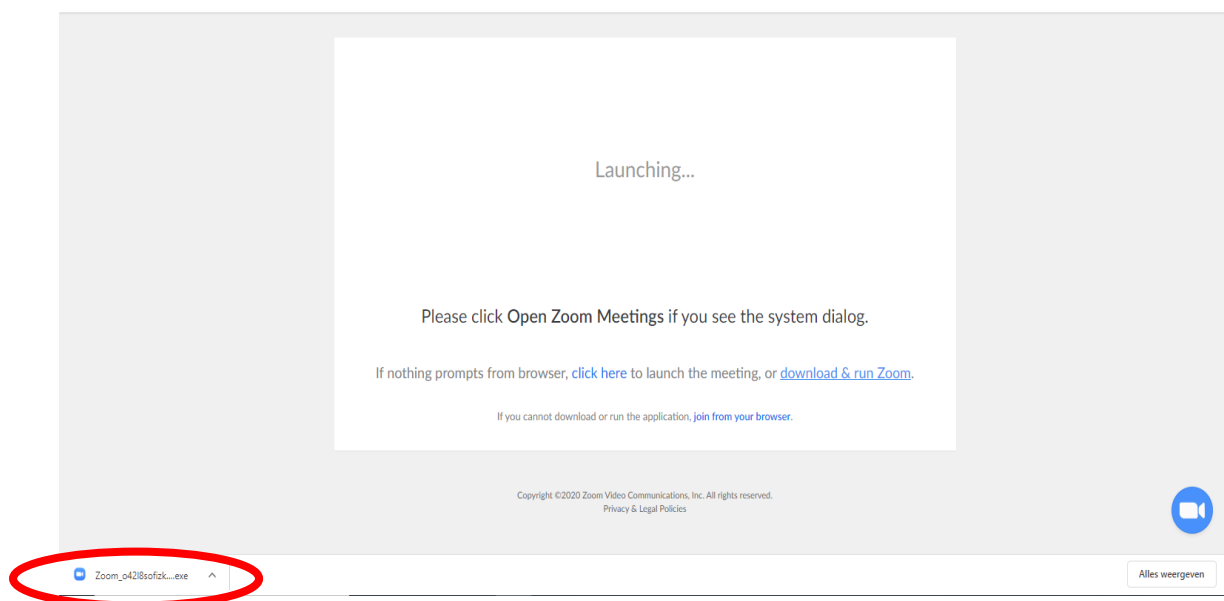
Launching...

Please click Open Zoom Meetings if you see the system dialog.

If nothing prompts from browser, click here to launch the meeting, or download & run Zoom.

If you cannot download or run the application, join from your browser.

Copyright ©2020 Zoom Video Communications, Inc. All rights reserved.
Privacy & Legal Policies

Zoom_o42l8sofizk....exe

Alles weergeven